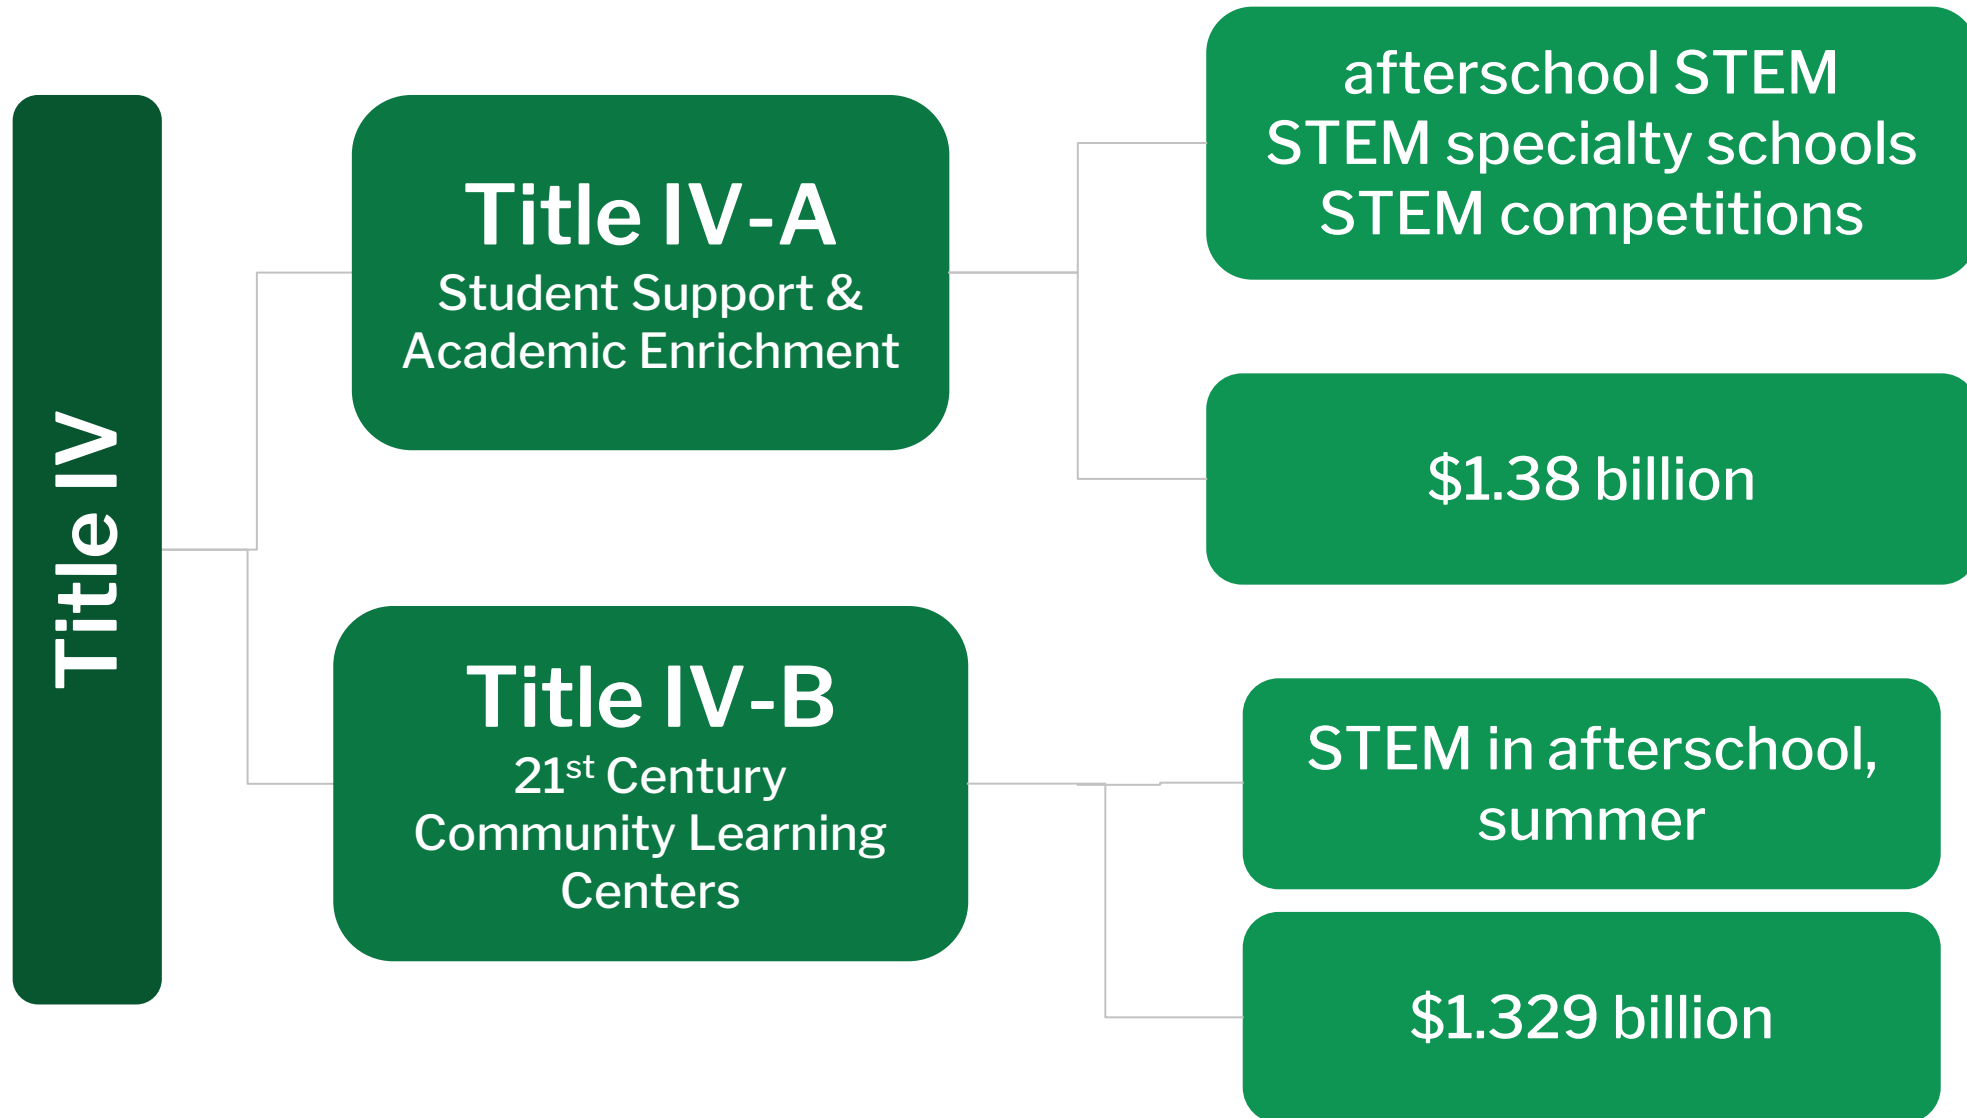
Title IV

Title IV-A
Student Support & Academic Enrichment

afterschool STEM
STEM specialty schools
STEM competitions

$1.38 billion

Title IV-B
21$^{st}$ Century Community Learning Centers

STEM in afterschool, summer

$1.329 billion